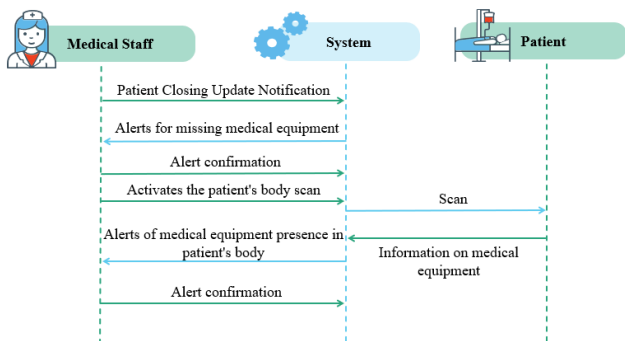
Medical Staff

System

Patient

Patient Closing Update Notification

Alerts for missing medical equipment

Alert confirmation

Activates the patient's body scan

Scan

Alerts of medical equipment presence in patient's body

Information on medical equipment

Alert confirmation